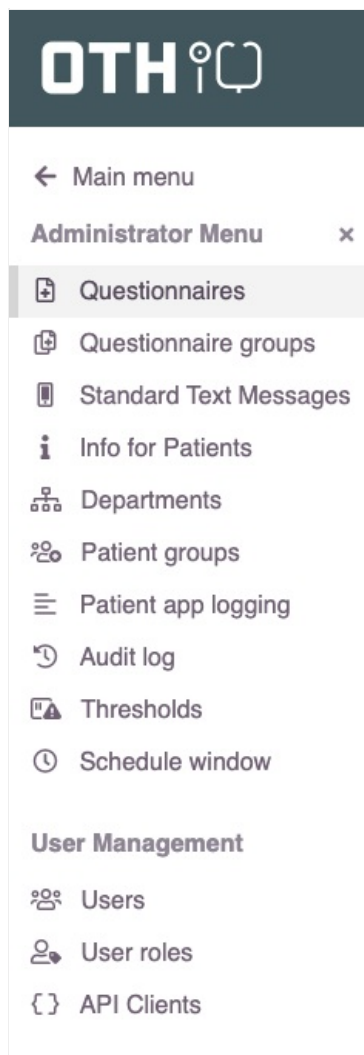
OTH

← Main menu

Administrator Menu ×

Questionnaires

Questionnaire groups

Standard Text Messages

Info for Patients

Departments

Patient groups

Patient app logging

Audit log

Thresholds

Schedule window

User Management

Users

User roles

API Clients